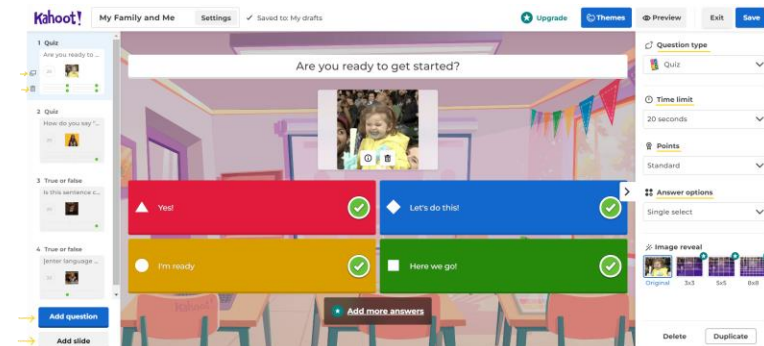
Kahoot! My Family and Me Settings Saved to: My drafts

Upgrade Themes Preview Exit Save

1 Quiz
Are you ready to ...

2 Quiz
How do you say "...

3 True or false
Is this sentence c...

4 True or false
[enter language ...

Add question

Add slide

Are you ready to get started?

Yes!

Let's do this!

I'm ready

Here we go!

Add more answers

Question type
Quiz

Time limit
20 seconds

Points
Standard

Answer options
Single select

Image reveal
Original 3x3 5x5 8x8

Delete Duplicate